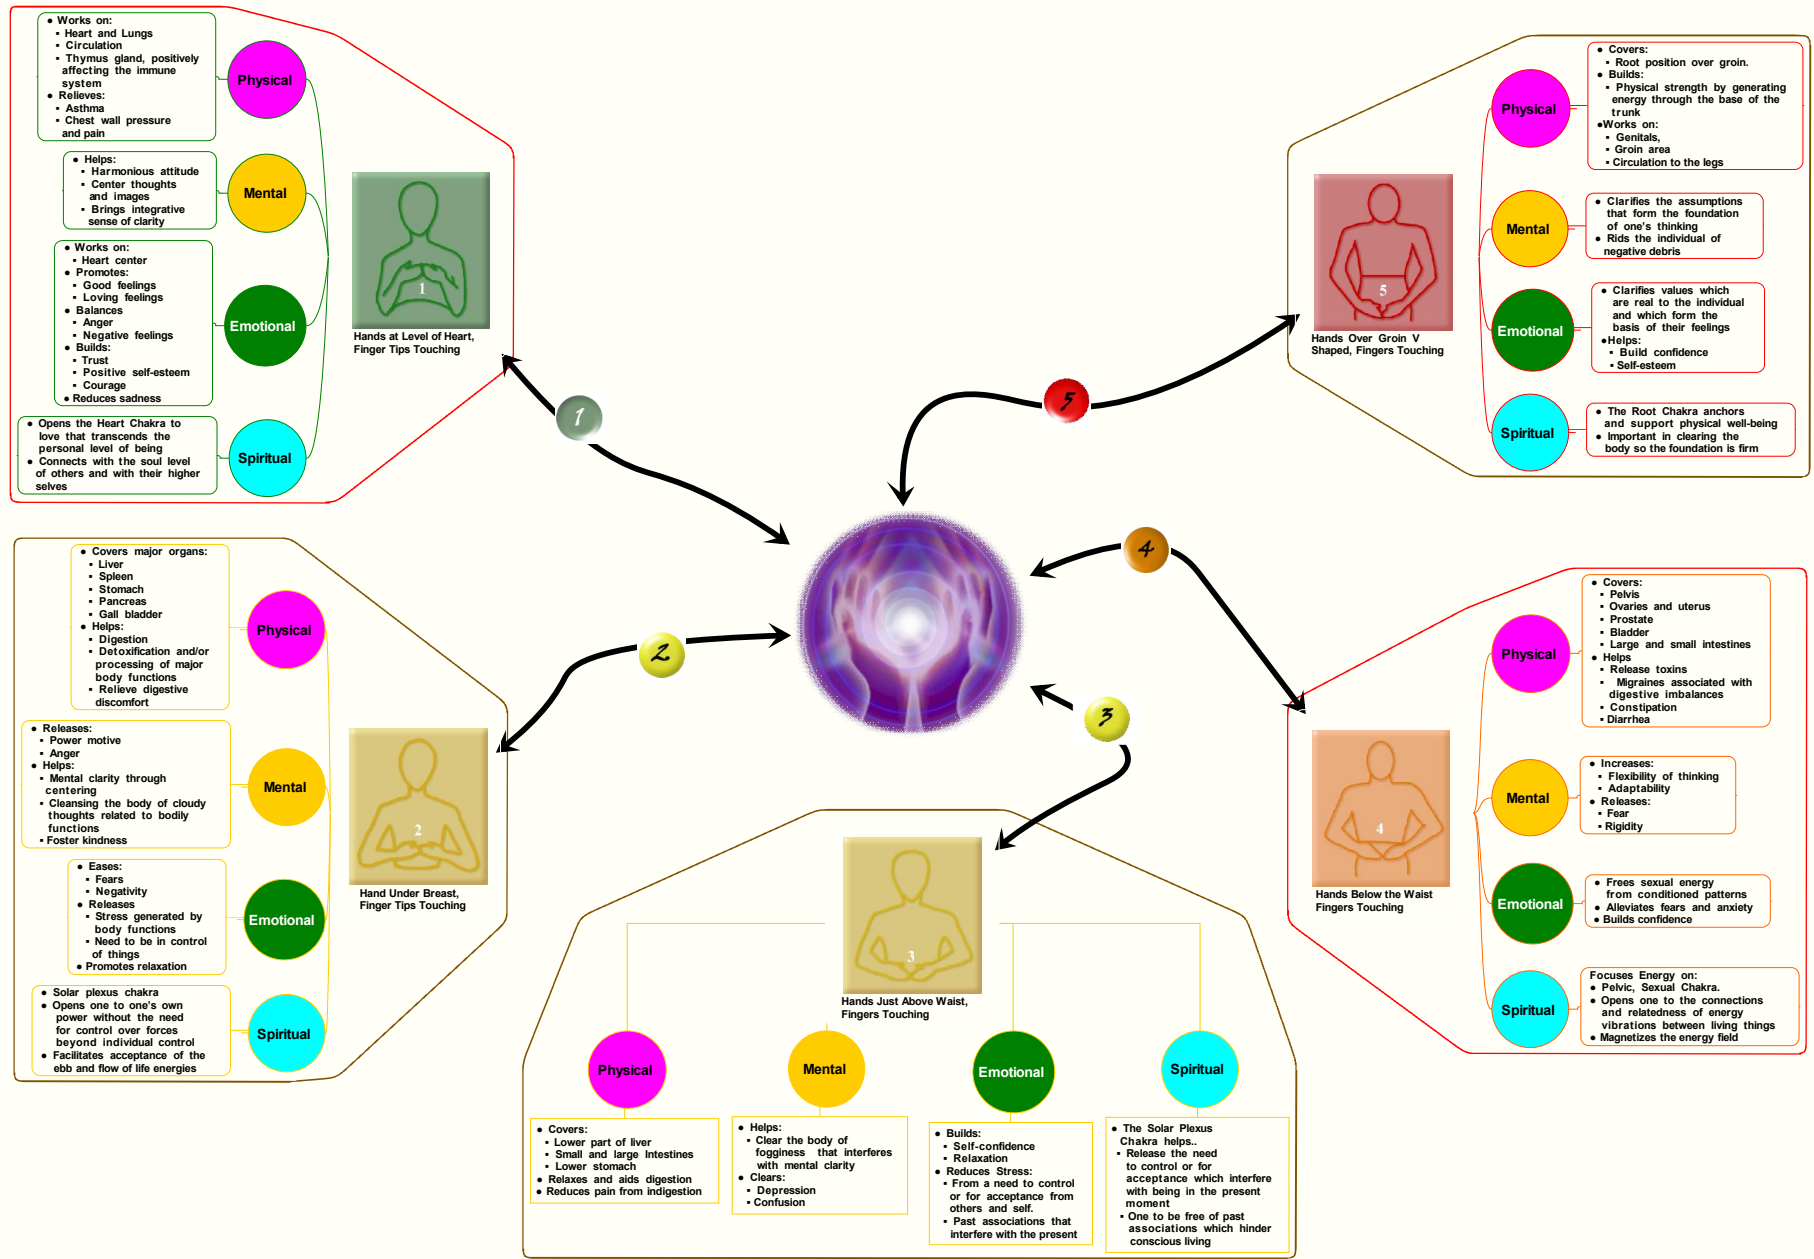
• Works on:
▪ Heart and Lungs
▪ Circulation
▪ Thymus gland, positively affecting the immune system
• Relieves:
▪ Asthma
▪ Chest wall pressure and pain

Physical

• Helps:
▪ Harmonious attitude
▪ Center thoughts and images
▪ Brings integrative sense of clarity

Mental

• Works on:
▪ Heart center
• Promotes:
▪ Good feelings
▪ Loving feelings
• Balances
▪ Anger
▪ Negative feelings
• Builds:
▪ Trust
▪ Positive self-esteem
▪ Courage
• Reduces sadness

Emotional

• Opens the Heart Chakra to love that transcends the personal level of being
• Connects with the soul level of others and with their higher selves

Spiritual

1
Hands at Level of Heart, Finger Tips Touching

1

• Covers:
▪ Root position over groin.
• Builds:
▪ Physical strength by generating energy through the base of the trunk
•Works on:
▪ Genitals,
▪ Groin area
▪ Circulation to the legs

Physical

• Clarifies the assumptions that form the foundation of one's thinking
• Rids the individual of negative debris

Mental

• Clarifies values which are real to the individual and which form the basis of their feelings
•Helps:
▪ Build confidence
▪ Self-esteem

Emotional

• The Root Chakra anchors and support physical well-being
• Important in clearing the body so the foundation is firm

Spiritual

5
Hands Over Groin V Shaped, Fingers Touching

5

4

• Covers major organs:
▪ Liver
▪ Spleen
▪ Stomach
▪ Pancreas
▪ Gall bladder
• Helps:
▪ Digestion
▪ Detoxification and/or processing of major body functions
▪ Relieve digestive discomfort

Physical

• Releases:
▪ Power motive
▪ Anger
• Helps:
▪ Mental clarity through centering
▪ Cleansing the body of cloudy thoughts related to bodily functions
• Foster kindness

Mental

• Eases:
▪ Fears
▪ Negativity
• Releases
▪ Stress generated by body functions
▪ Need to be in control of things
• Promotes relaxation

Emotional

• Solar plexus chakra
• Opens one to one's own power without the need for control over forces beyond individual control
• Facilitates acceptance of the ebb and flow of life energies

Spiritual

2
Hand Under Breast, Finger Tips Touching

2

3

• Covers:
▪ Pelvis
▪ Ovaries and uterus
▪ Prostate
▪ Bladder
▪ Large and small intestines
• Helps
▪ Release toxins
▪ Migraines associated with digestive imbalances
▪ Constipation
▪ Diarrhea

Physical

• Increases:
▪ Flexibility of thinking
▪ Adaptability
• Releases:
▪ Fear
▪ Rigidity

Mental

• Frees sexual energy from conditioned patterns
• Alleviates fears and anxiety
• Builds confidence

Emotional

Focuses Energy on:
• Pelvic, Sexual Chakra.
• Opens one to the connections and relatedness of energy vibrations between living things
• Magnetizes the energy field

Spiritual

4
Hands Below the Waist Fingers Touching

3
Hands Just Above Waist, Fingers Touching

Physical

• Covers:
▪ Lower part of liver
▪ Small and large Intestines
▪ Lower stomach
• Relaxes and aids digestion
• Reduces pain from indigestion

Mental

• Helps:
▪ Clear the body of fogginess that interferes with mental clarity
• Clears:
▪ Depression
▪ Confusion

Emotional

• Builds:
▪ Self-confidence
▪ Relaxation
• Reduces Stress:
▪ From a need to control or for acceptance from others and self.
▪ Past associations that interfere with the present

Spiritual

• The Solar Plexus Chakra helps..
▪ Release the need to control or for acceptance which interfere with being in the present moment
▪ One to be free of past associations which hinder conscious living